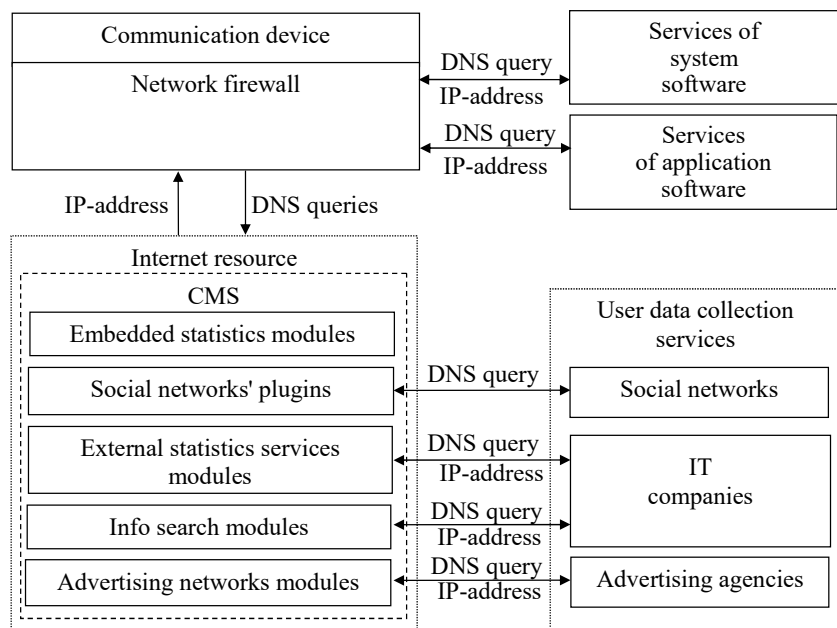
Communication device

Network firewall

DNS query
IP-address

Services of system software

DNS query
IP-address

Services of application software

IP-address

DNS queries

Internet resource

CMS

Embedded statistics modules

Social networks' plugins

DNS query

External statistics services modules

DNS query
IP-address

Info search modules

DNS query
IP-address

Advertising networks modules

DNS query
IP-address

User data collection services

Social networks

IT companies

Advertising agencies